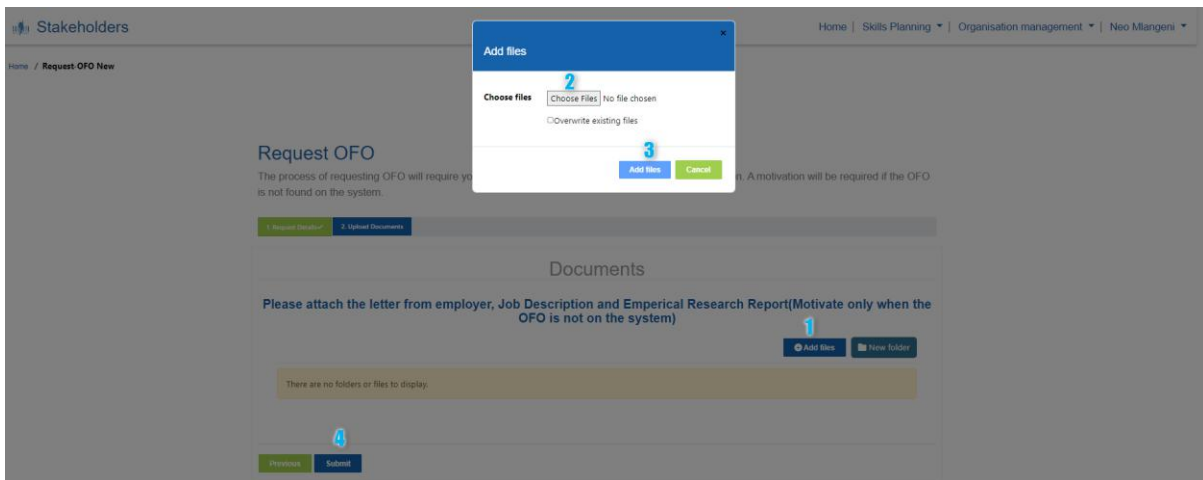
Stakeholders

Home | Skills Planning ▾ | Organisation management ▾ | Neo Mlangeni ▾

Home / Request OFO New

Add files

×

Choose files

2

Choose Files No file chosen

Overwrite existing files

3

Add files Cancel

Request OFO

The process of requesting OFO will require yo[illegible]n. A motivation will be required if the OFO is not found on the system.

1. Request Details* 2. Upload Documents

Documents

Please attach the letter from employer, Job Description and Emperical Research Report(Motivate only when the OFO is not on the system)

1

Add files New folder

There are no folders or files to display.

4

Previous Submit